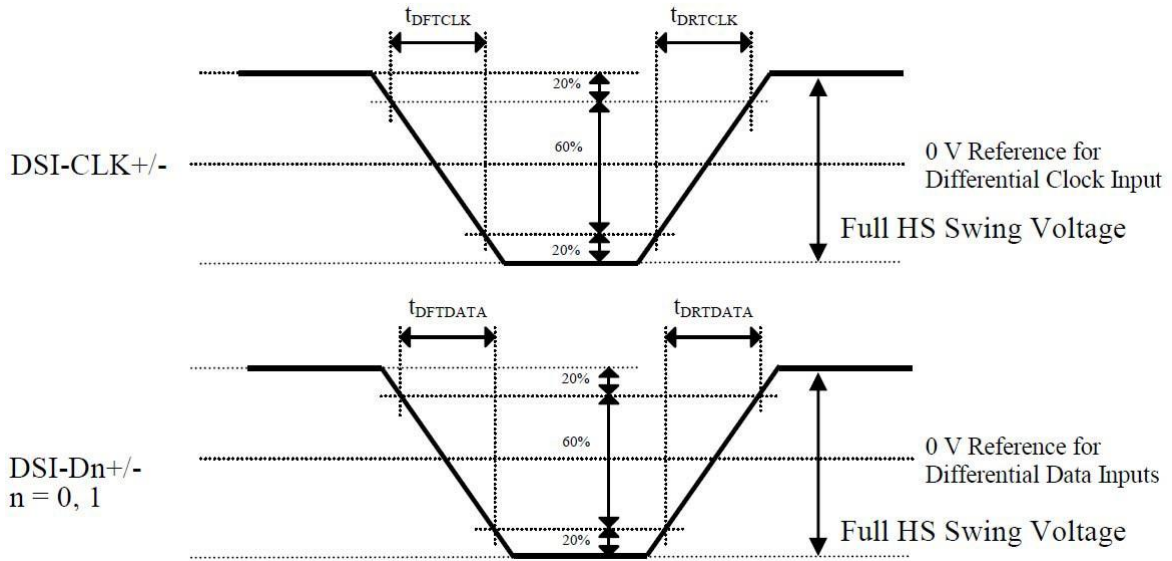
$t_{DFTCLK}$ $t_{DRTCLK}$

20%

60%

DSI-CLK+/-

0 V Reference for Differential Clock Input

Full HS Swing Voltage

20%

$t_{DFTDATA}$ $t_{DRTDATA}$

20%

60%

DSI-Dn+/- n = 0, 1

0 V Reference for Differential Data Inputs

Full HS Swing Voltage

20%